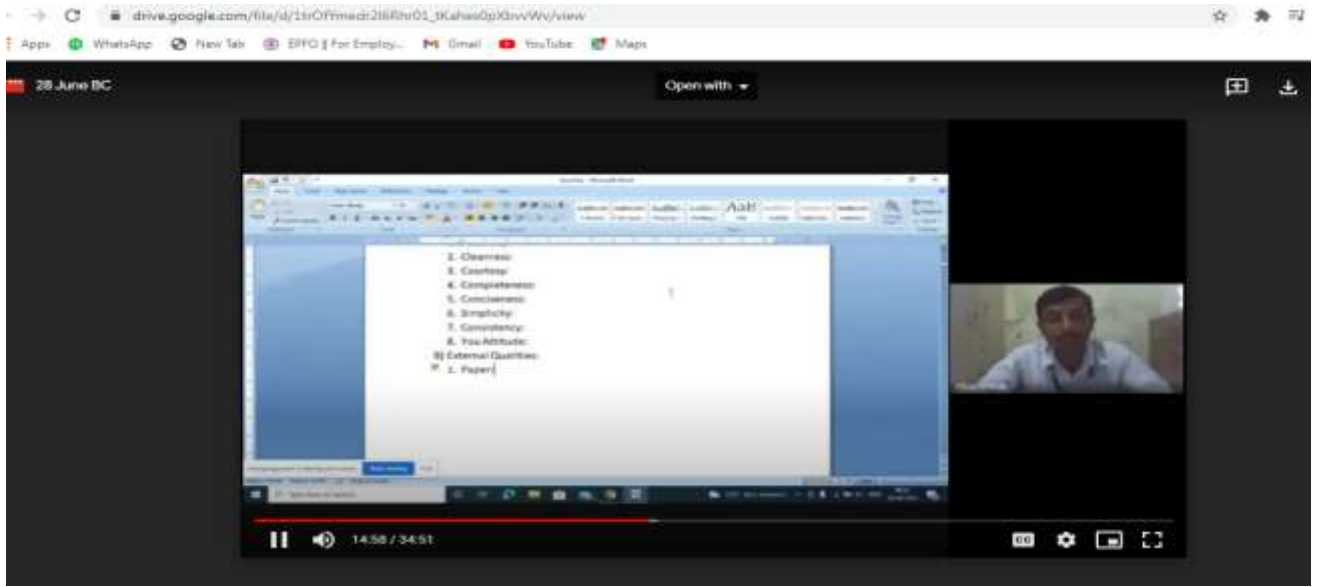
drive.google.com/file/d/1trOFfmedr2I6Rhr01_tKahas0pXbvvWv/view

Apps WhatsApp New Tab EPFO || For Employ... Gmail YouTube Maps

28 June BC

Open with

2. Clearness:
3. Courtesy:
4. Completeness:
5. Conciseness:
6. Simplicity:
7. Consistency:
8. You Attitude:
B) External Qualities:
1. Paper:

14:58 / 34:51